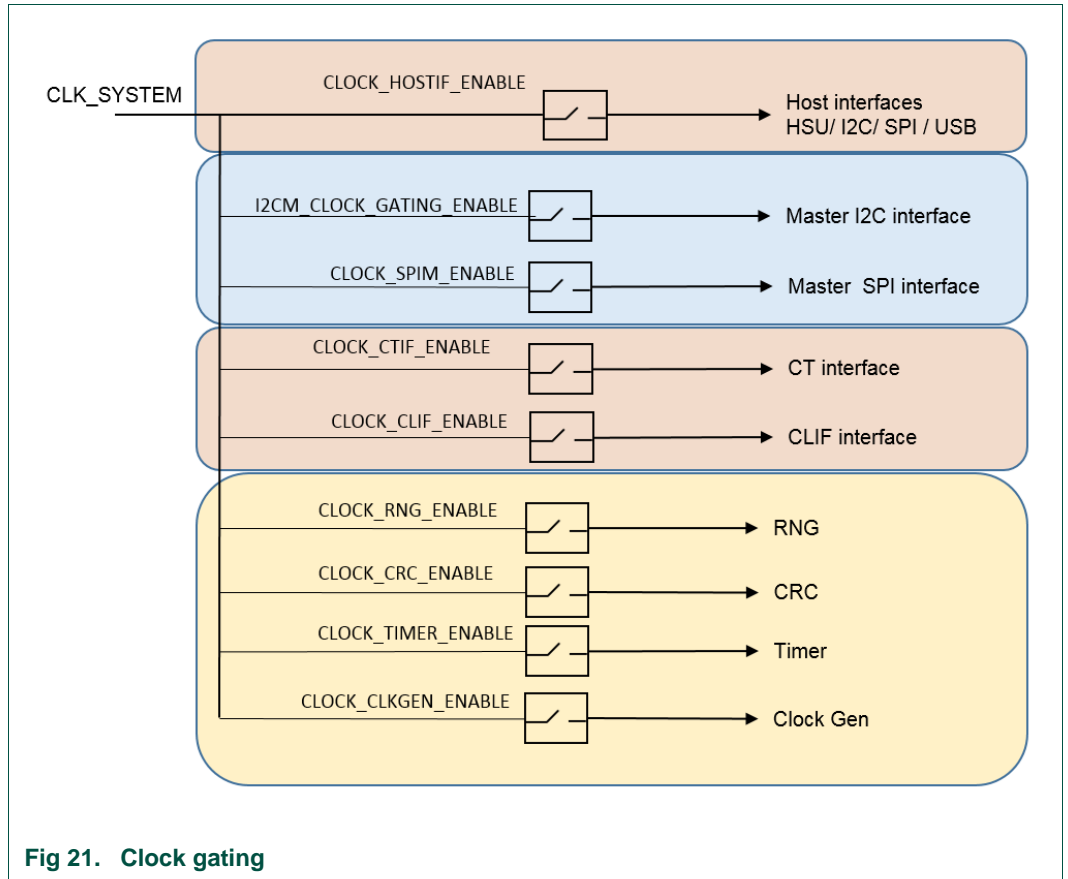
CLK_SYSTEM

CLOCK_HOSTIF_ENABLE

Host interfaces
HSU/ I2C/ SPI / USB

I2CM_CLOCK_GATING_ENABLE

Master I2C interface

CLOCK_SPIM_ENABLE

Master SPI interface

CLOCK_CTIF_ENABLE

CT interface

CLOCK_CLIF_ENABLE

CLIF interface

CLOCK_RNG_ENABLE

RNG

CLOCK_CRC_ENABLE

CRC

CLOCK_TIMER_ENABLE

Timer

CLOCK_CLKGEN_ENABLE

Clock Gen

Fig 21. Clock gating